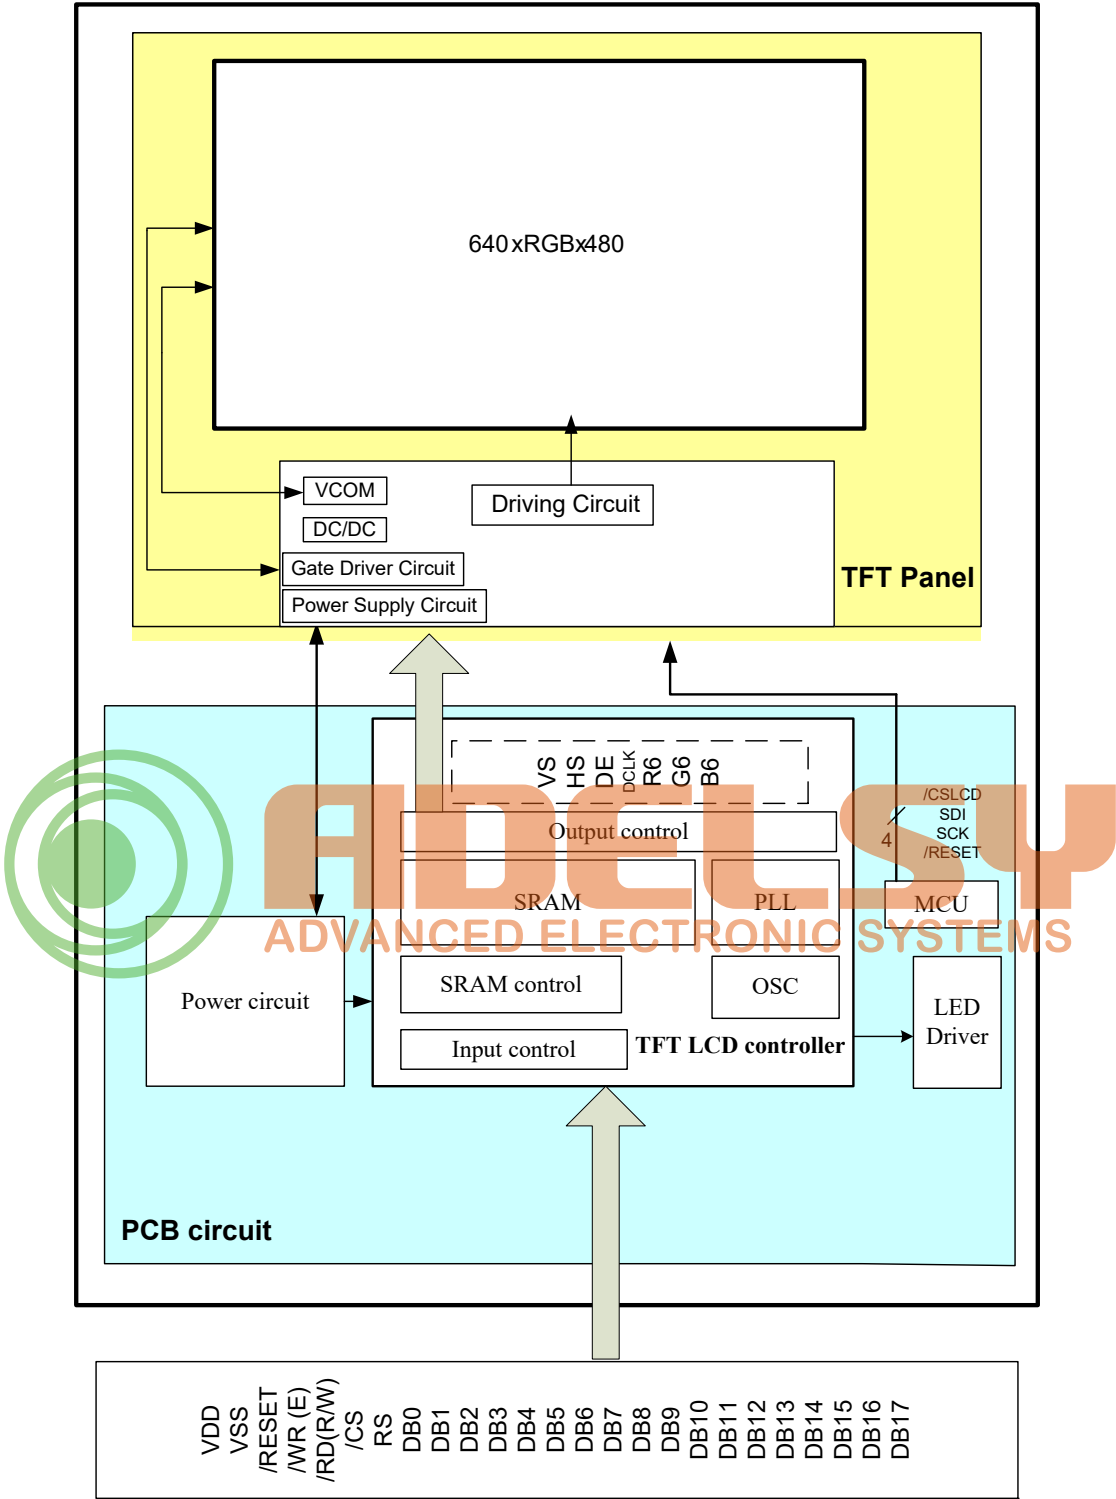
640xRGBx480

VCOM
DC/DC
Driving Circuit
Gate Driver Circuit
Power Supply Circuit
TFT Panel

VS HS DE DCLK R6 G6 B6

Output control
/CSLCD
SDI
SCK
/RESET
4
SRAM
PLL
MCU
ADELSY
ADVANCED ELECTRONIC SYSTEMS
Power circuit
SRAM control
OSC
LED Driver
Input control
TFT LCD controller

PCB circuit

VDD VSS /RESET /WR (E) /RD(R/W) /CS RS DB0 DB1 DB2 DB3 DB4 DB5 DB6 DB7 DB8 DB9 DB10 DB11 DB12 DB13 DB14 DB15 DB16 DB17